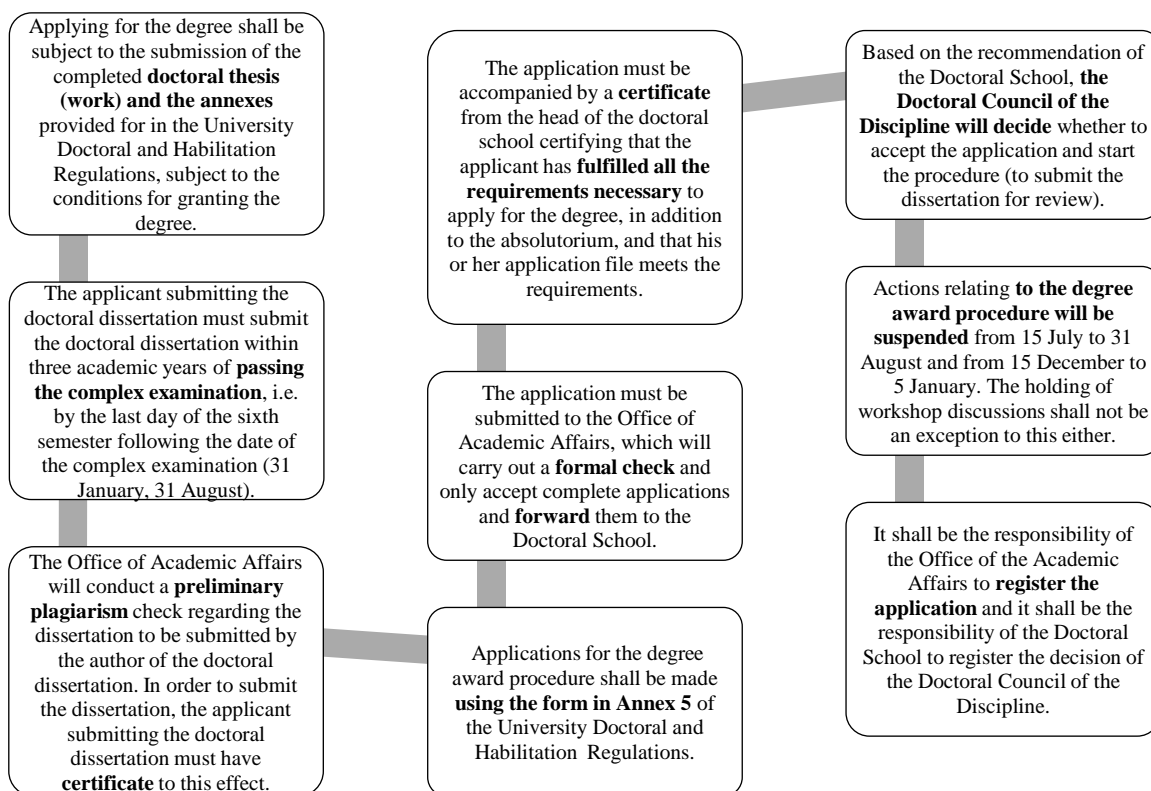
Applying for the degree shall be subject to the submission of the completed doctoral thesis (work) and the annexes provided for in the University Doctoral and Habilitation Regulations, subject to the conditions for granting the degree.

The applicant submitting the doctoral dissertation must submit the doctoral dissertation within three academic years of passing the complex examination, i.e. by the last day of the sixth semester following the date of the complex examination (31 January, 31 August).

The Office of Academic Affairs will conduct a preliminary plagiarism check regarding the dissertation to be submitted by the author of the doctoral dissertation. In order to submit the dissertation, the applicant submitting the doctoral dissertation must have certificate to this effect.

Applications for the degree award procedure shall be made using the form in Annex 5 of the University Doctoral and Habilitation Regulations.

The application must be submitted to the Office of Academic Affairs, which will carry out a formal check and only accept complete applications and forward them to the Doctoral School.

The application must be accompanied by a certificate from the head of the doctoral school certifying that the applicant has fulfilled all the requirements necessary to apply for the degree, in addition to the absolutorium, and that his or her application file meets the requirements.

Based on the recommendation of the Doctoral School, the Doctoral Council of the Discipline will decide whether to accept the application and start the procedure (to submit the dissertation for review).

Actions relating to the degree award procedure will be suspended from 15 July to 31 August and from 15 December to 5 January. The holding of workshop discussions shall not be an exception to this either.

It shall be the responsibility of the Office of the Academic Affairs to register the application and it shall be the responsibility of the Doctoral School to register the decision of the Doctoral Council of the Discipline.